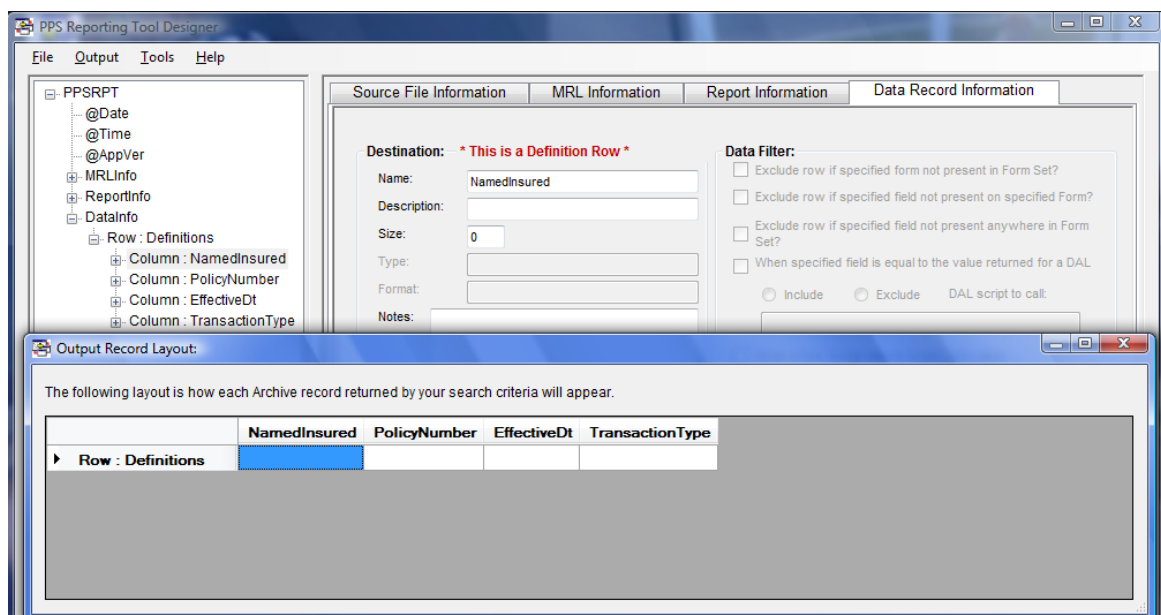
PPS Reporting Tool Designer

File Output Tools Help

PPSRPT
@Date
@Time
@AppVer
MRLInfo
ReportInfo
DataInfo
Row : Definitions
Column : NamedInsured
Column : PolicyNumber
Column : EffectiveDt
Column : TransactionType

Source File Information | MRL Information | Report Information | Data Record Information

Destination: * This is a Definition Row *
Name: NamedInsured
Description:
Size: 0
Type:
Format:
Notes:

Data Filter:
Exclude row if specified form not present in Form Set?
Exclude row if specified field not present on specified Form?
Exclude row if specified field not present anywhere in Form Set?
When specified field is equal to the value returned for a DAL
Include Exclude DAL script to call:

Output Record Layout:

The following layout is how each Archive record returned by your search criteria will appear.

| | NamedInsured | PolicyNumber | EffectiveDt | TransactionType |
|---|---|---|---|---|
| Row : Definitions | | | | |